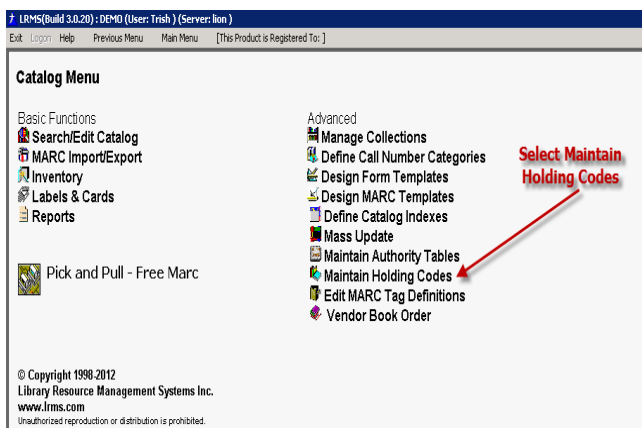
LRMS(Build 3.0.20) : DEMO (User: Trish ) (Server: lion )

Exit Logon Help Previous Menu Main Menu [This Product is Registered To: ]

Catalog Menu

Basic Functions
Search/Edit Catalog
MARC Import/Export
Inventory
Labels & Cards
Reports

Pick and Pull - Free Marc

Advanced
Manage Collections
Define Call Number Categories
Design Form Templates
Design MARC Templates
Define Catalog Indexes
Mass Update
Maintain Authority Tables
Maintain Holding Codes
Edit MARC Tag Definitions
Vendor Book Order

Select Maintain Holding Codes

© Copyright 1998-2012
Library Resource Management Systems Inc.
www.lrms.com
Unauthorized reproduction or distribution is prohibited.